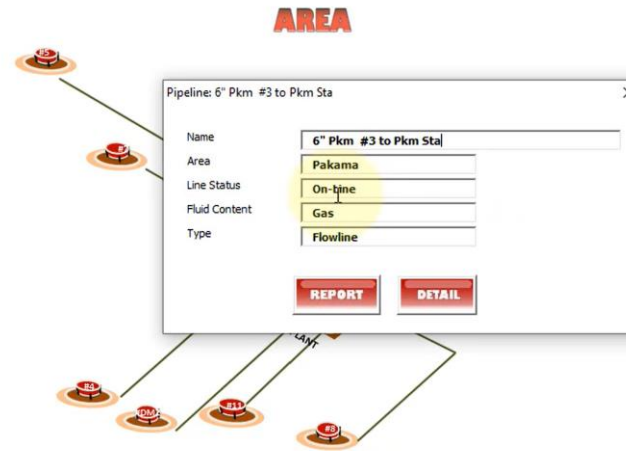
AREA

#5

#

Pipeline: 6" Pkm #3 to Pkm Sta

X

| | |
|---|---|
| Name | 6" Pkm #3 to Pkm Sta |
| Area | Pakama |
| Line Status | On-line |
| Fluid Content | Gas |
| Type | Flowline |

REPORT

DETAIL

PLANT

#4

DM

#11

#8